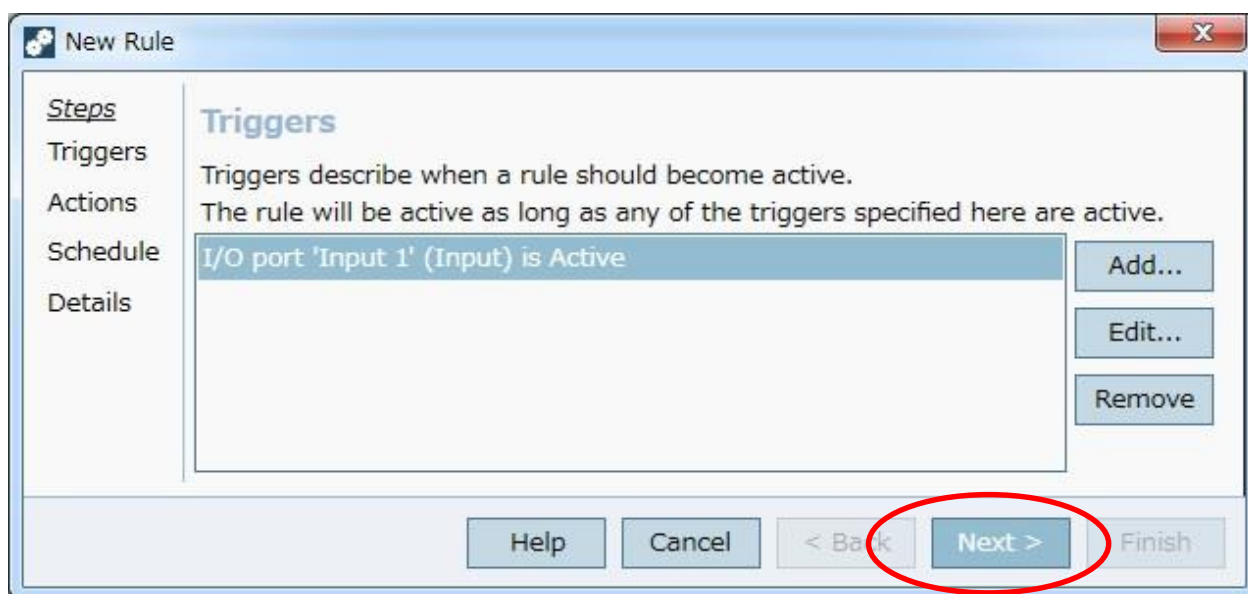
New Rule

Steps
Triggers
Actions
Schedule
Details

Triggers

Triggers describe when a rule should become active.
The rule will be active as long as any of the triggers specified here are active.

I/O port 'Input 1' (Input) is Active

Add...
Edit...
Remove

Help
Cancel
< Back
Next >
Finish